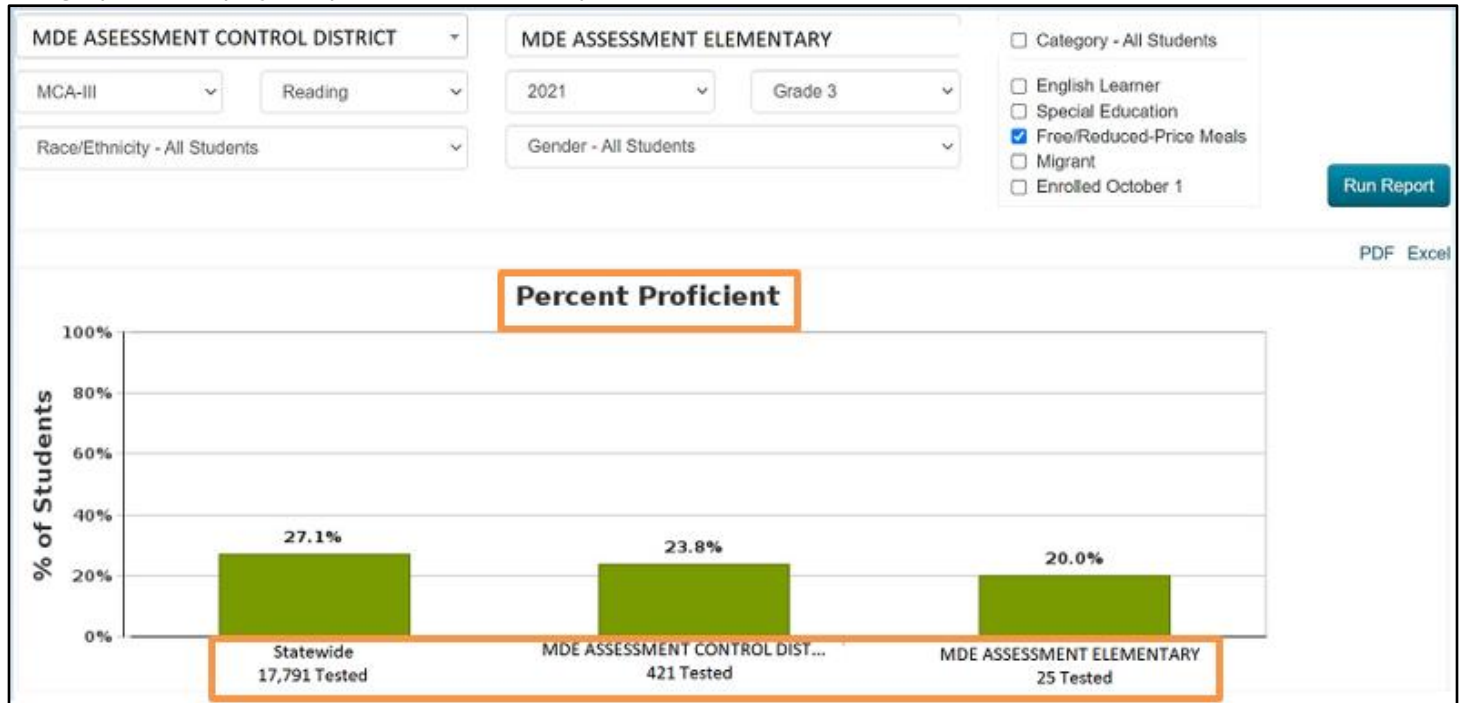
MDE ASEESSMENT CONTROL DISTRICT

MDE ASSESSMENT ELEMENTARY

Category - All Students

MCA-III

Reading

2021

Grade 3

English Learner
Special Education
Free/Reduced-Price Meals
Migrant
Enrolled October 1

Race/Ethnicity - All Students

Gender - All Students

Run Report

PDF Excel

Percent Proficient

100%
80%
60%
40%
20%
0%

% of Students

27.1%
23.8%
20.0%

Statewide
17,791 Tested

MDE ASSESSMENT CONTROL DIST...
421 Tested

MDE ASSESSMENT ELEMENTARY
25 Tested